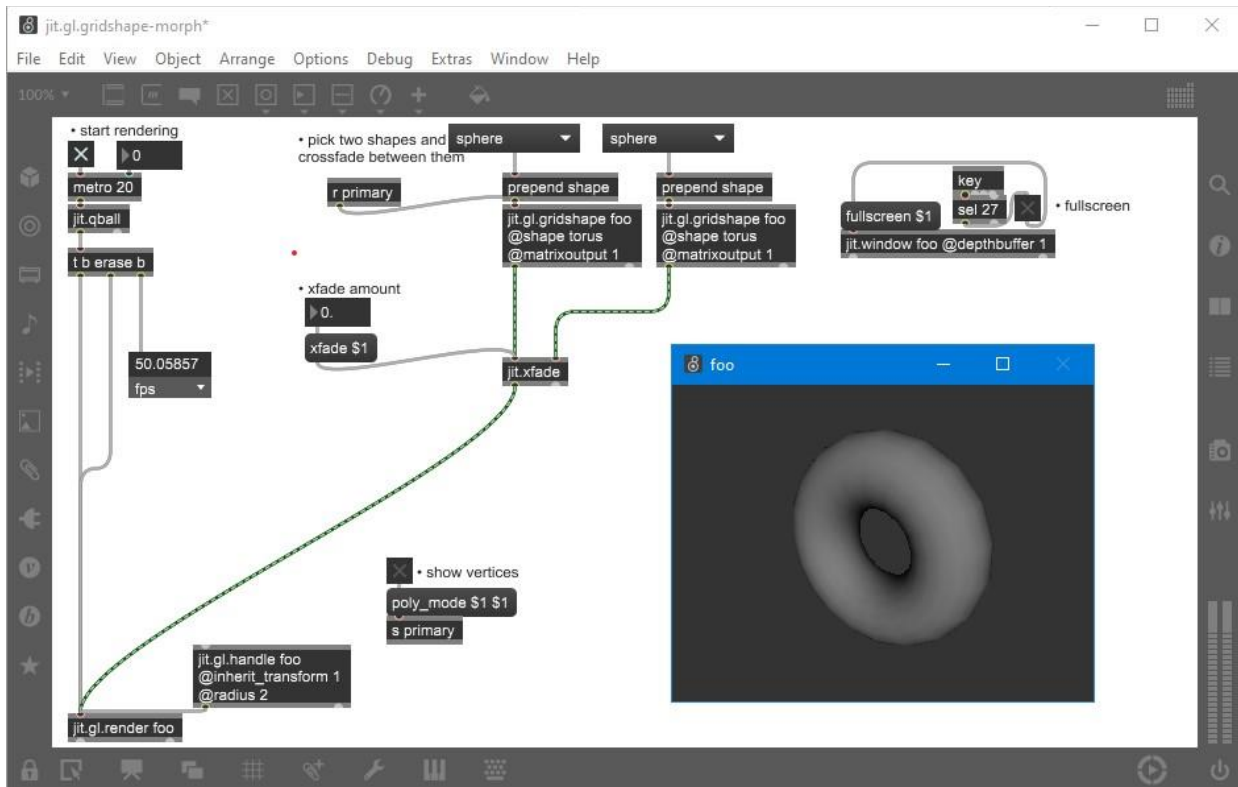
jit.gl.gridshape-morph*

File Edit View Object Arrange Options Debug Extras Window Help

100%

• start rendering

0

metro 20

jit.qball

t b erase b

50.05857

fps

• pick two shapes and crossfade between them

sphere

sphere

r primary

prepend shape

prepend shape

jit.gl.gridshape foo @shape torus @matrixoutput 1

jit.gl.gridshape foo @shape torus @matrixoutput 1

key

sel 27

• fullscreen

fullscreen $1

jit.window foo @depthbuffer 1

• xfade amount

0.

xfade $1

jit.xfade

foo

• show vertices

poly_mode $1 $1

s primary

jit.gl.handle foo @inherit_transform 1 @radius 2

jit.gl.render foo